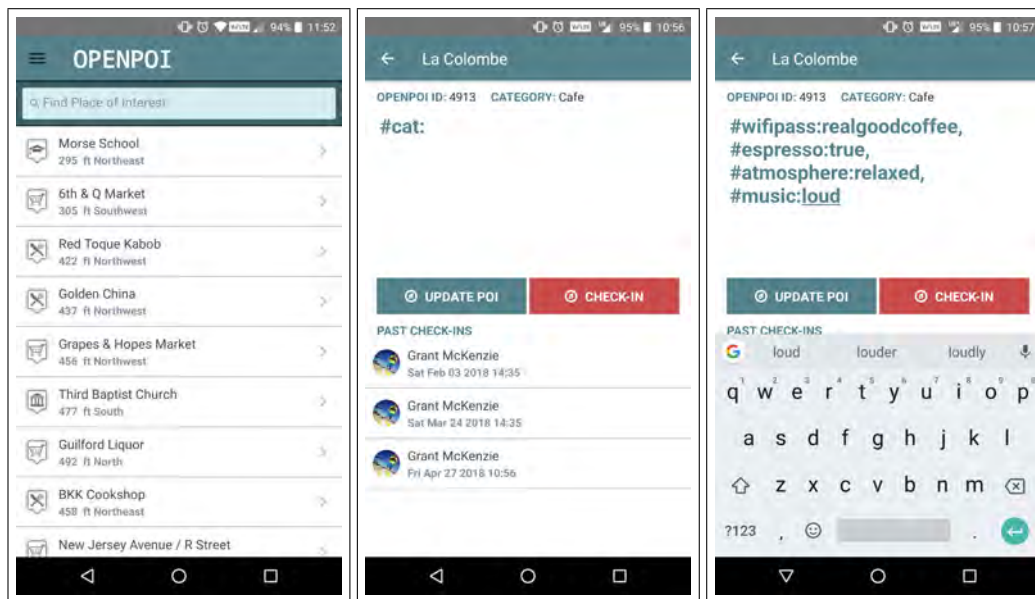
94% 11:52

OPENPOI

Find Place of Interest

Morse School
295 ft Northeast

6th & Q Market
305 ft Southwest

Red Toque Kabob
422 ft Northwest

Golden China
437 ft Northwest

Grapes & Hopes Market
456 ft Northwest

Third Baptist Church
477 ft South

Guilford Liquor
492 ft North

BKK Cookshop
458 ft Northeast

New Jersey Avenue / R Street

95% 10:56

La Colombe

OPENPOI ID: 4913 CATEGORY: Cafe

#cat:

UPDATE POI

CHECK-IN

PAST CHECK-INS

Grant McKenzie
Sat Feb 03 2018 14:35

Grant McKenzie
Sat Mar 24 2018 14:35

Grant McKenzie
Fri Apr 27 2018 10:56

95% 10:57

La Colombe

OPENPOI ID: 4913 CATEGORY: Cafe

#wifipass:realgoodcoffee, #espresso:true, #atmosphere:relaxed, #music:loud

UPDATE POI

CHECK-IN

PAST CHECK-INS

loud louder loudly

q w e r t y u i o p
a s d f g h j k l
z x c v b n m
?123 , .